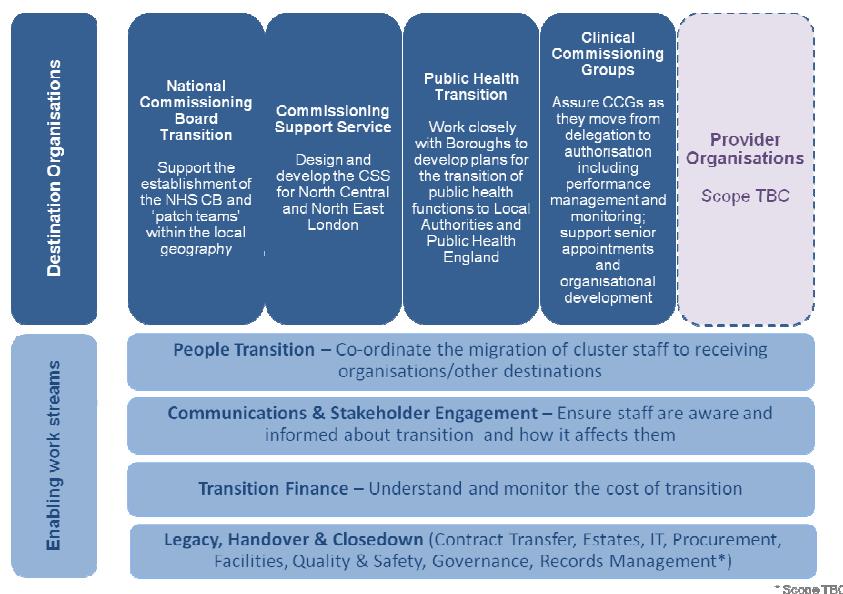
Destination Organisations

National Commissioning Board Transition

Support the establishment of the NHS CB and 'patch teams' within the local geography

Commissioning Support Service

Design and develop the CSS for North Central and North East London

Public Health Transition

Work closely with Boroughs to develop plans for the transition of public health functions to Local Authorities and Public Health England

Clinical Commissioning Groups

Assure CCGs as they move from delegation to authorisation including performance management and monitoring; support senior appointments and organisational development

Provider Organisations

Scope TBC

Enabling work streams

People Transition – Co-ordinate the migration of cluster staff to receiving organisations/other destinations

Communications & Stakeholder Engagement – Ensure staff are aware and informed about transition and how it affects them

Transition Finance – Understand and monitor the cost of transition

Legacy, Handover & Closedown (Contract Transfer, Estates, IT, Procurement, Facilities, Quality & Safety, Governance, Records Management*)

* Scope TBC